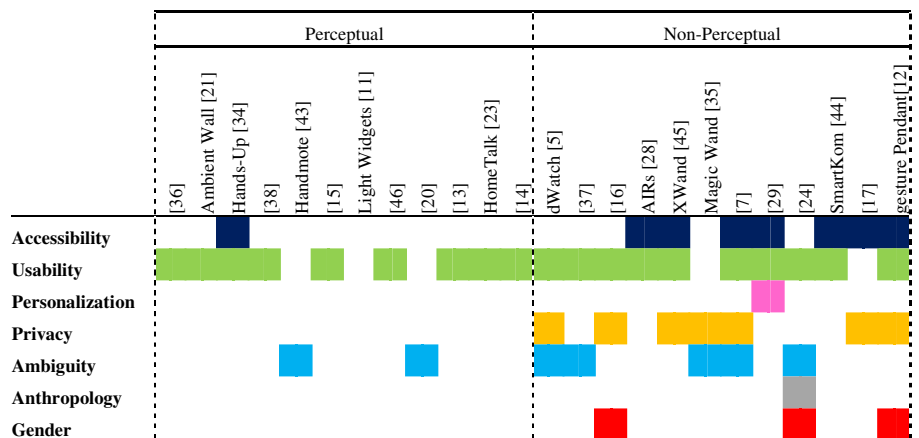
| | Perceptual | | | | | | | | | | | | | | Non-Perceptual | | | | | | | | | | | | | |
|---|---|---|---|---|---|---|---|---|---|---|---|---|---|---|---|---|---|---|---|---|---|---|---|---|---|---|---|---|
| | [36] | Ambient Wall [21] | Hands-Up [34] | [38] | Handmote [43] | [15] | Light Widgets [11] | [46] | [20] | [13] | HomeTalk [23] | [14] | dWatch [5] | [37] | [16] | AIRs [28] | XWand [45] | Magic Wand [35] | [7] | [29] | [24] | SmartKom [44] | [17] | gesture Pendant [12] |
| **Accessibility** | | | | | | | | | | | | | | | | | | | | | | | | |
| **Usability** | | | | | | | | | | | | | | | | | | | | | | | | |
| **Personalization** | | | | | | | | | | | | | | | | | | | | | | | | |
| **Privacy** | | | | | | | | | | | | | | | | | | | | | | | | |
| **Ambiguity** | | | | | | | | | | | | | | | | | | | | | | | | |
| **Anthropology** | | | | | | | | | | | | | | | | | | | | | | | | |
| **Gender** | | | | | | | | | | | | | | | | | | | | | | | | |